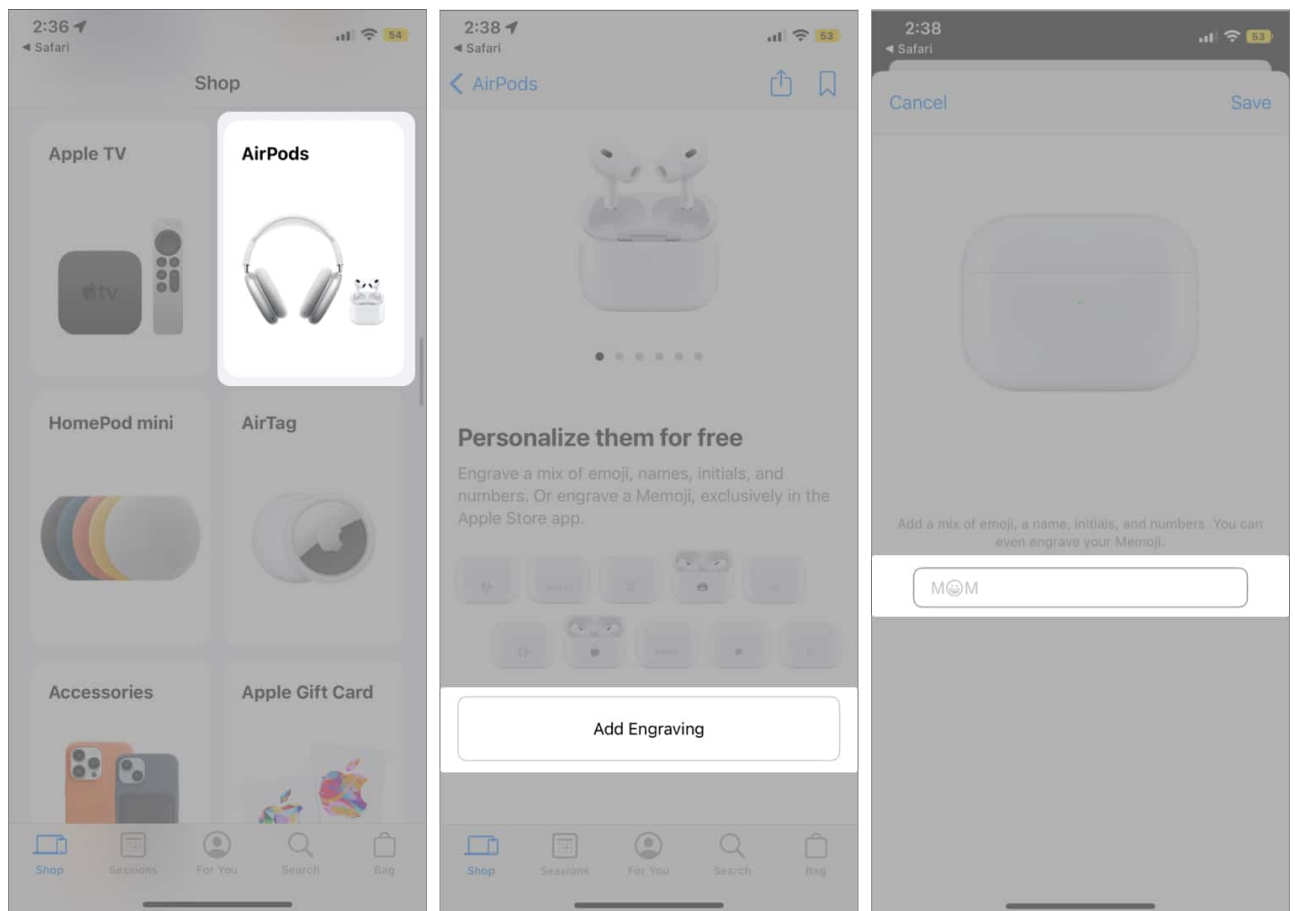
2:36
◂ Safari
54

Shop

Apple TV

AirPods

HomePod mini

AirTag

Accessories

Apple Gift Card

Shop Sessions For You Search Bag

2:38
◂ Safari
53

AirPods

Personalize them for free

Engrave a mix of emoji, names, initials, and numbers. Or engrave a Memoji, exclusively in the Apple Store app.

Add Engraving

Shop Sessions For You Search Bag

2:38
◂ Safari
53

Cancel Save

Add a mix of emoji, a name, initials, and numbers. You can even engrave your Memoji.

M😊M